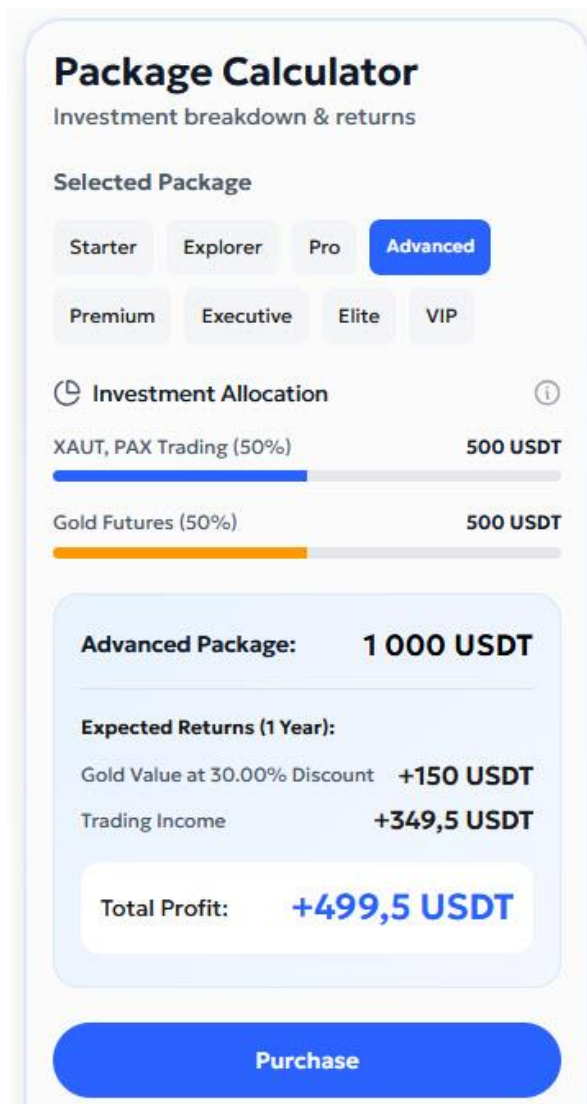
Package Calculator
Investment breakdown & returns

Selected Package

Starter Explorer Pro Advanced
Premium Executive Elite VIP

Investment Allocation

XAUT, PAX Trading (50%) 500 USDT

Gold Futures (50%) 500 USDT

Advanced Package: 1 000 USDT

Expected Returns (1 Year):

Gold Value at 30.00% Discount +150 USDT

Trading Income +349,5 USDT

Total Profit: +499,5 USDT

Purchase